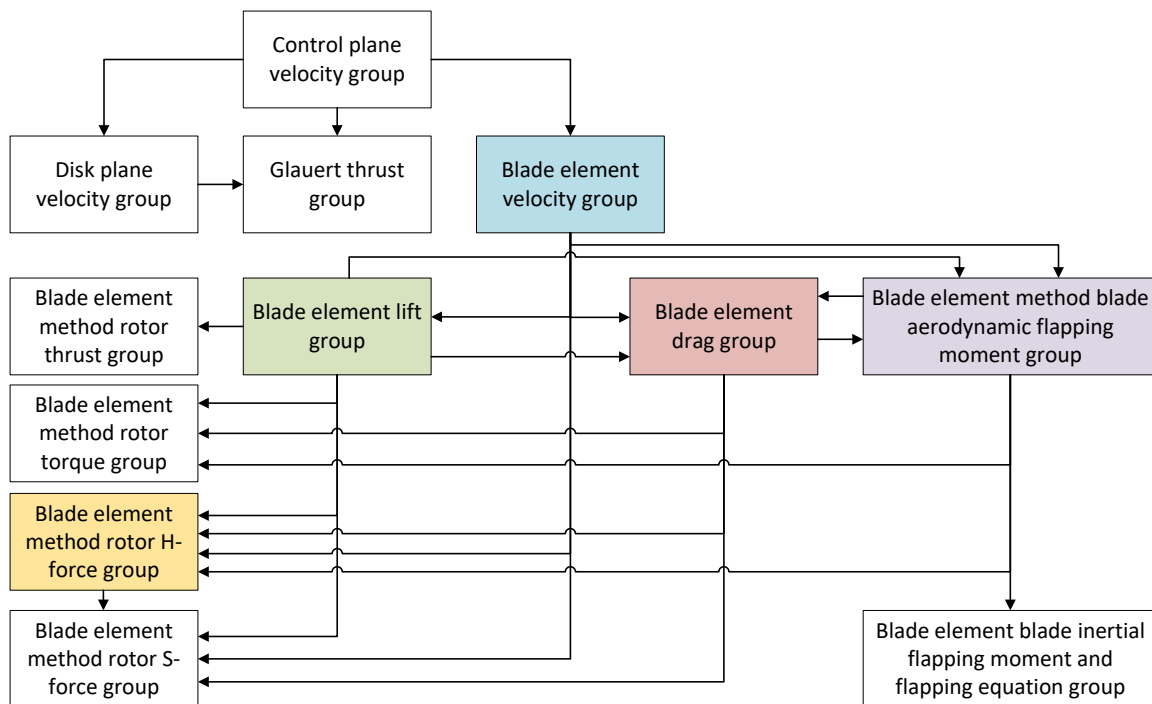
Control plane velocity group

Disk plane velocity group

Glauert thrust group

Blade element velocity group

Blade element method rotor thrust group

Blade element lift group

Blade element drag group

Blade element method blade aerodynamic flapping moment group

Blade element method rotor torque group

Blade element method rotor H-force group

Blade element method rotor S-force group

Blade element blade inertial flapping moment and flapping equation group